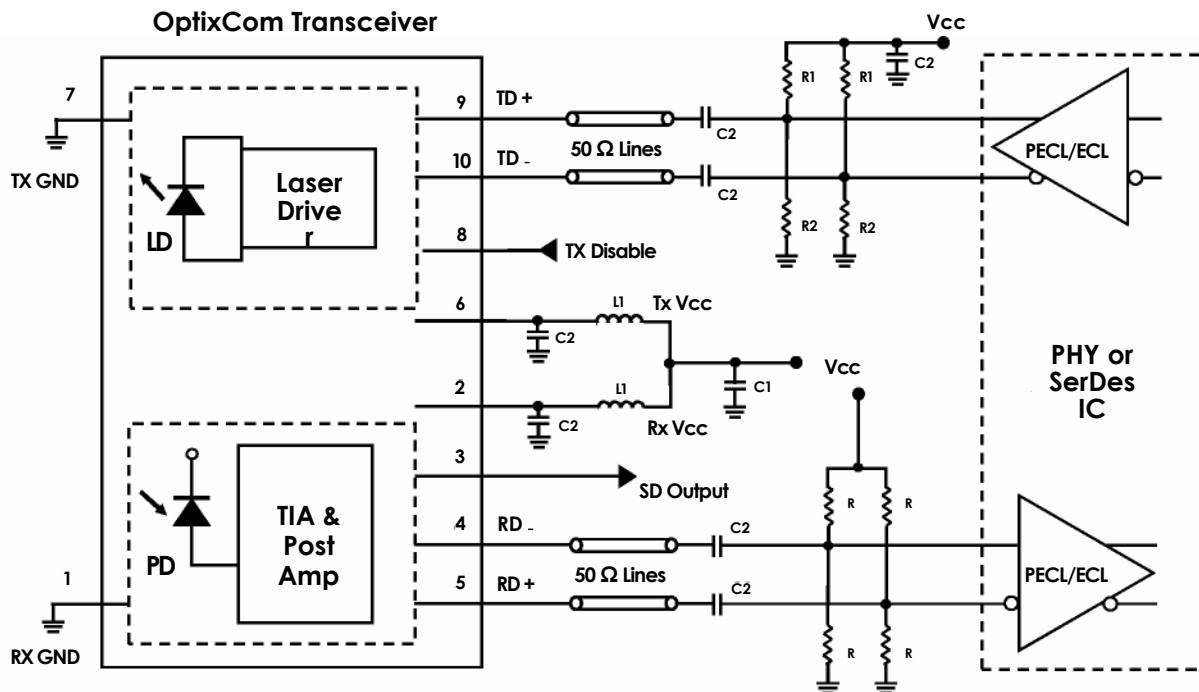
OptixCom Transceiver

Vcc

7

TX GND

LD

Laser Driver

9 TD +

10 TD -

50 Ω Lines

C2

C2

R1 R1 C2

R2 R2

PECL/ECL

8 TX Disable

6

L1 Tx Vcc

C2

C1

2

L1

C2

Rx Vcc

Vcc

PHY or SerDes IC

PD

TIA & Post Amp

3

SD Output

4 RD -

5 RD +

50 Ω Lines

C2

C2

R R

R R

PECL/ECL

1

RX GND